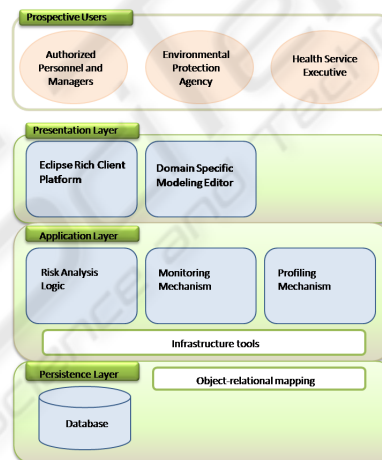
Prospective Users

Authorized Personnel and Managers

Environmental Protection Agency

Health Service Executive

Presentation Layer

Eclipse Rich Client Platform

Domain Specific Modeling Editor

Application Layer

Risk Analysis Logic

Monitoring Mechanism

Profiling Mechanism

Infrastructure tools

Persistence Layer

Object-relational mapping

Database